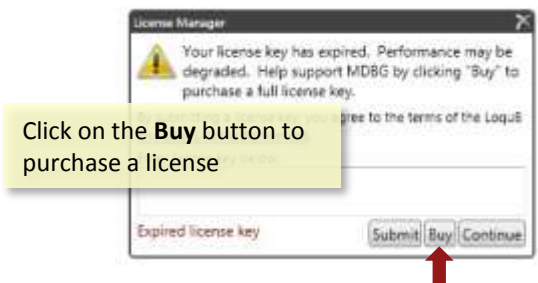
License Manager

Your license key has expired. Performance may be degraded. Help support MDBG by clicking "Buy" to purchase a full license key.

By submitting a license key, you agree to the terms of the LoquS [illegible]

Click on the **Buy** button to purchase a license

Expired license key

Submit Buy Continue